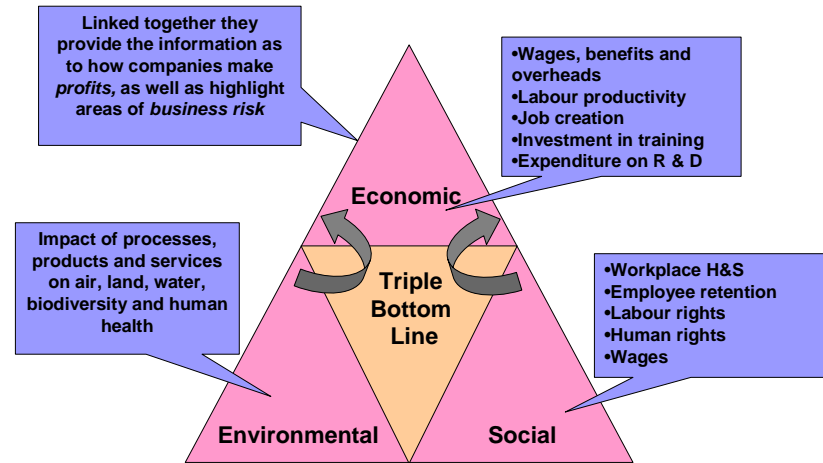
Linked together they provide the information as to how companies make *profits,* as well as highlight areas of *business risk*

•Wages, benefits and overheads
•Labour productivity
•Job creation
•Investment in training
•Expenditure on R & D

Economic

Impact of processes, products and services on air, land, water, biodiversity and human health

Triple Bottom Line

•Workplace H&S
•Employee retention
•Labour rights
•Human rights
•Wages

Environmental

Social